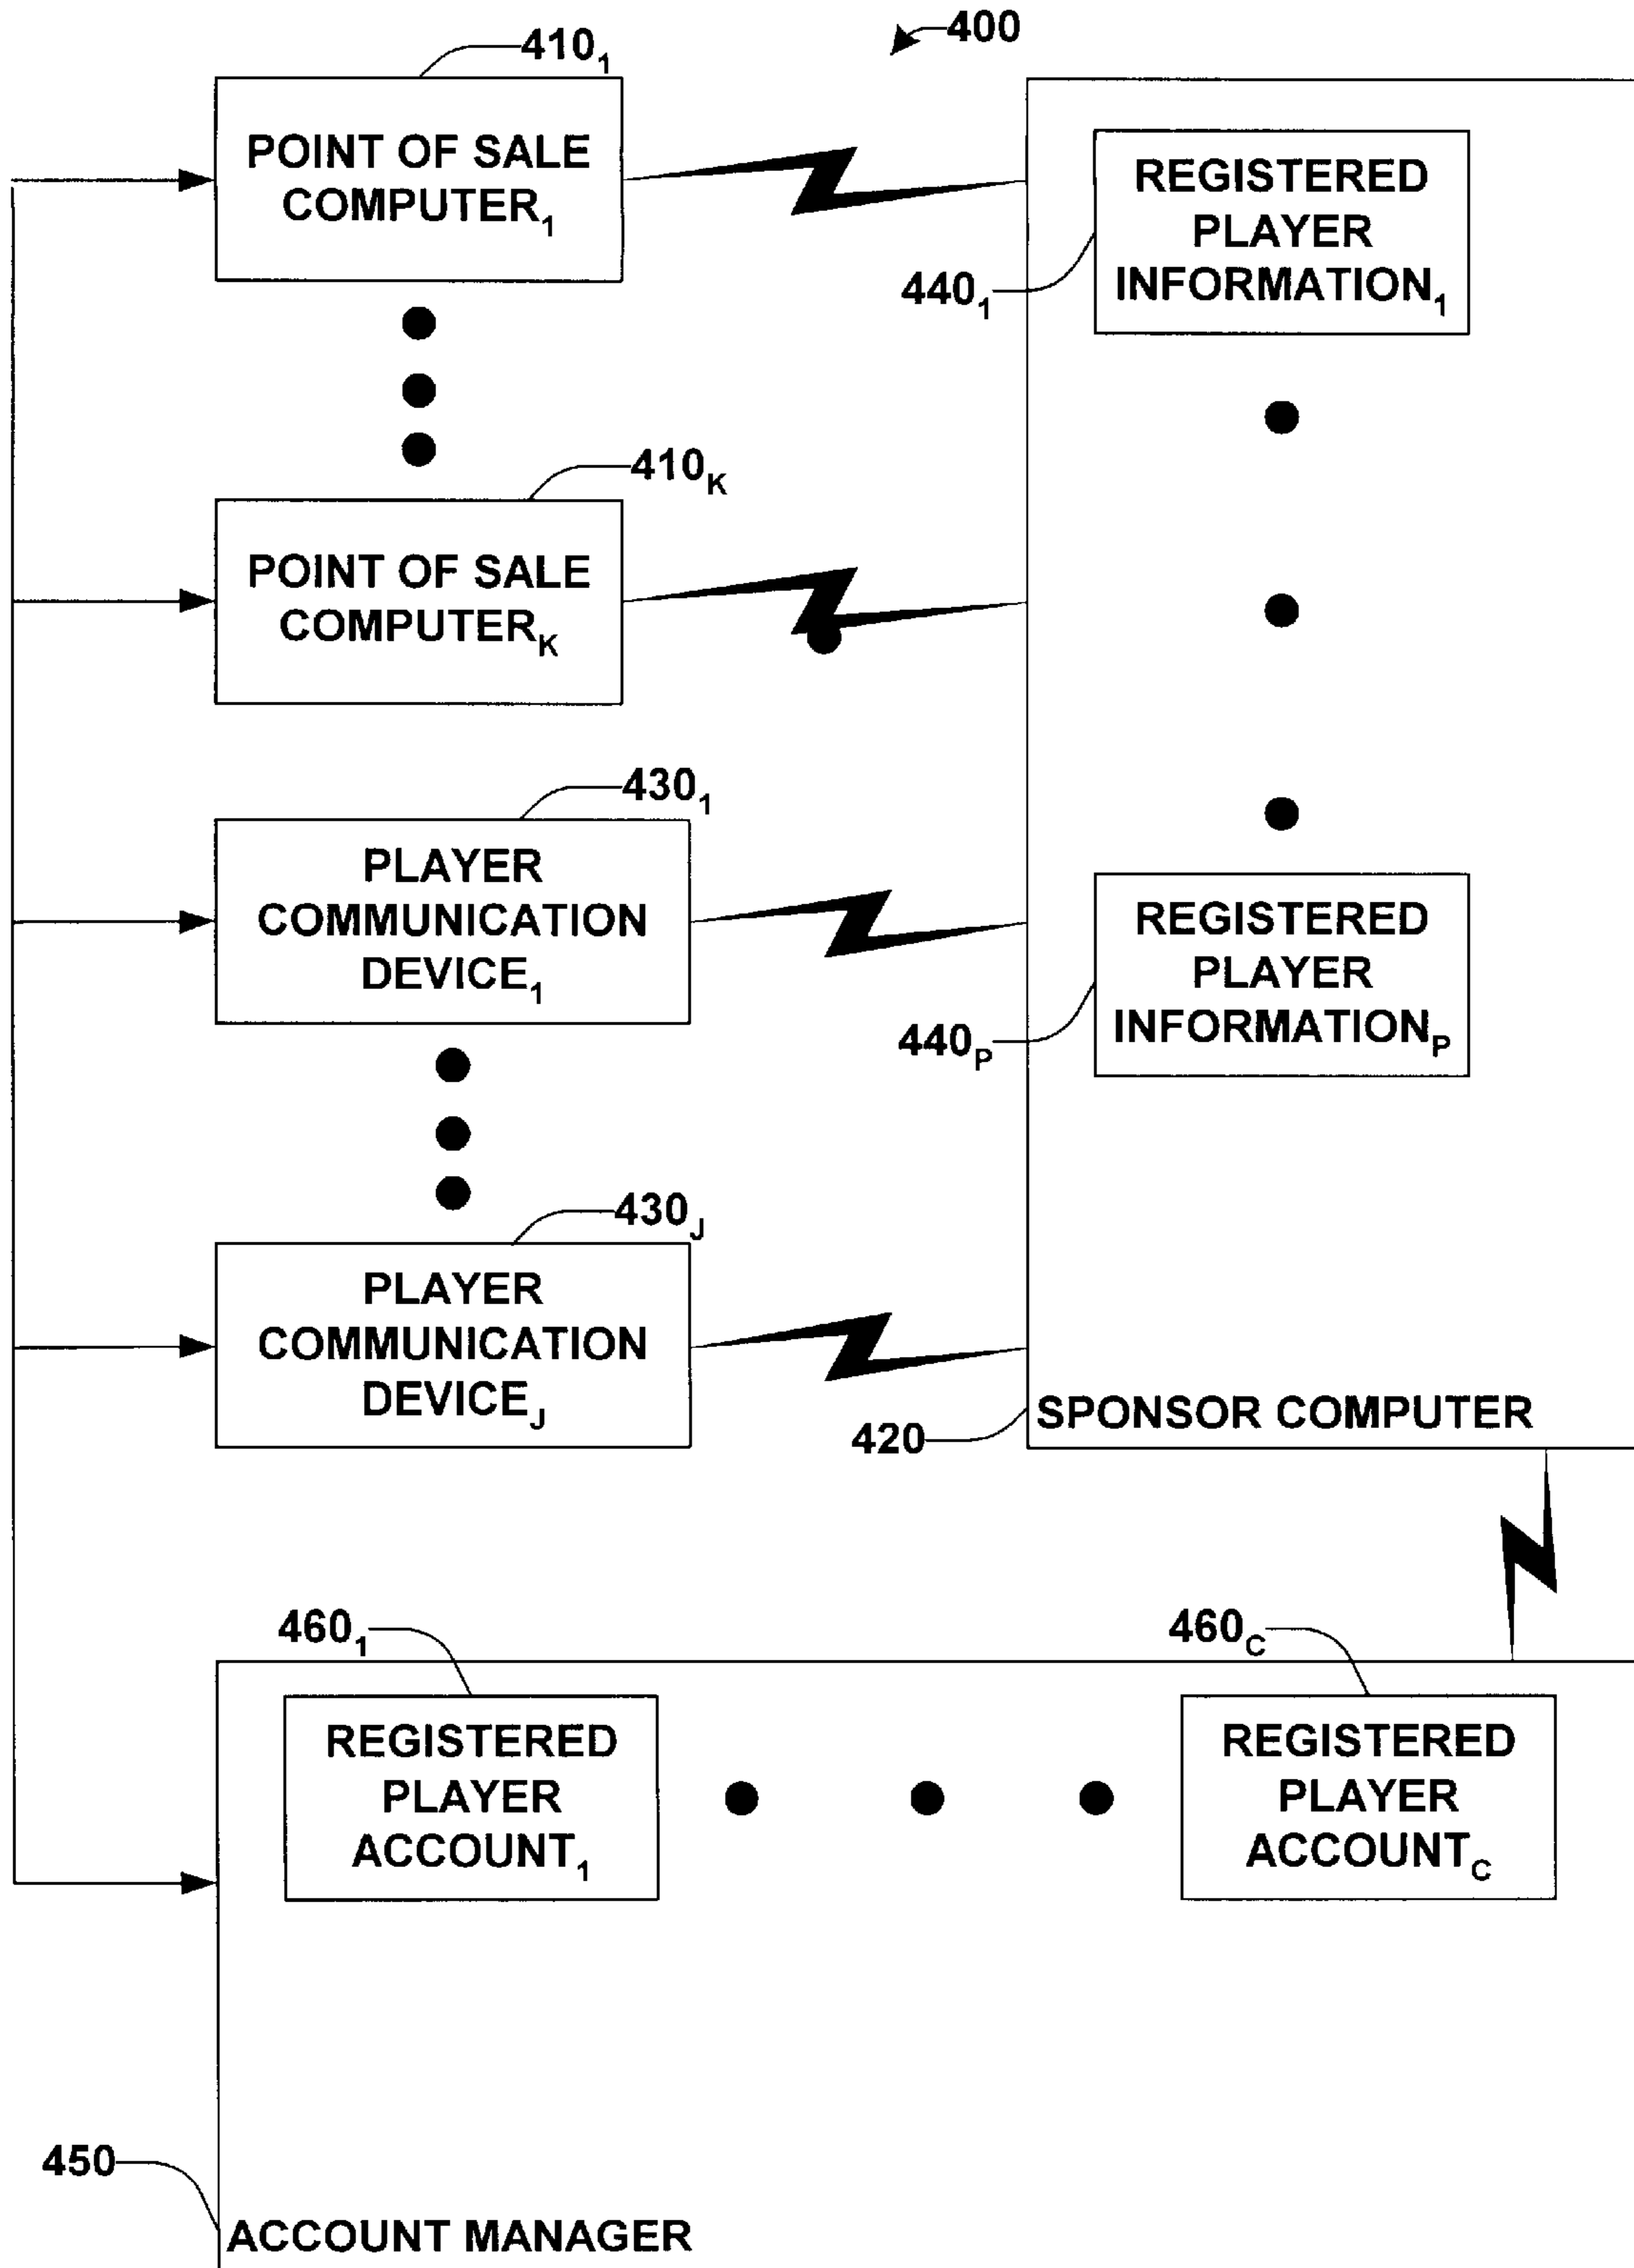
400

$410_1$

POINT OF SALE COMPUTER$_1$

$410_K$

POINT OF SALE COMPUTER$_K$

$430_1$

PLAYER COMMUNICATION DEVICE$_1$

$430_J$

PLAYER COMMUNICATION DEVICE$_J$

REGISTERED PLAYER INFORMATION$_1$

$440_1$

REGISTERED PLAYER INFORMATION$_P$

$440_P$

SPONSOR COMPUTER

420

$460_1$

$460_C$

REGISTERED PLAYER ACCOUNT$_1$

REGISTERED PLAYER ACCOUNT$_C$

450

ACCOUNT MANAGER